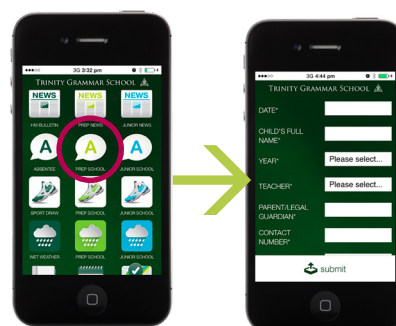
3G 3:32 pm

TRINITY GRAMMAR SCHOOL

NEWS

NEWS

NEWS

HM BULLETIN

PREP NEWS

JUNIOR NEWS

A

A

A

ABSENTEE

PREP SCHOOL

JUNIOR SCHOOL

SPORT DRAW

PREP SCHOOL

JUNIOR SCHOOL

WET WEATHER

PREP SCHOOL

JUNIOR SCHOOL

3G 4:44 pm

TRINITY GRAMMAR SCHOOL

DATE*

CHILD'S FULL NAME*

YEAR*

Please select...

TEACHER*

Please select...

PARENT/LEGAL GUARDIAN*

CONTACT NUMBER*

submit